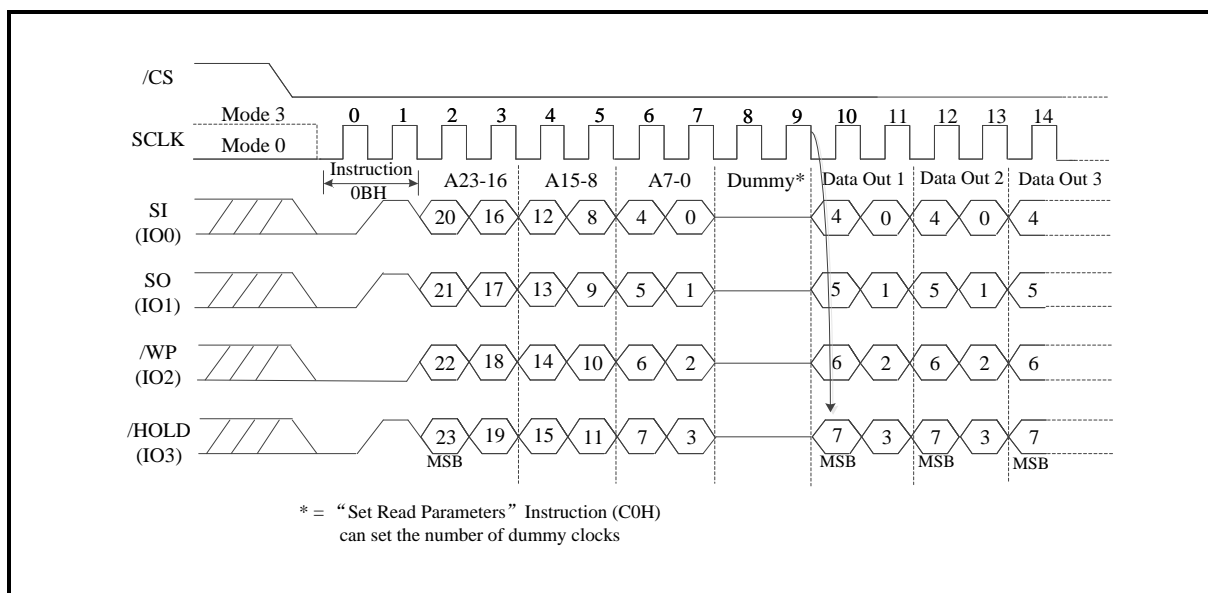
/CS

Mode 3

SCLK Mode 0

0 1 2 3 4 5 6 7 8 9 10 11 12 13 14

Instruction 0BH

A23-16 A15-8 A7-0 Dummy* Data Out 1 Data Out 2 Data Out 3

SI (IO0) 20 16 12 8 4 0 4 0 4 0 4

SO (IO1) 21 17 13 9 5 1 5 1 5 1 5

/WP (IO2) 22 18 14 10 6 2 6 2 6 2 6

/HOLD (IO3) 23 19 15 11 7 3 7 3 7 3 7

MSB MSB MSB MSB

* = “Set Read Parameters” Instruction (C0H) can set the number of dummy clocks